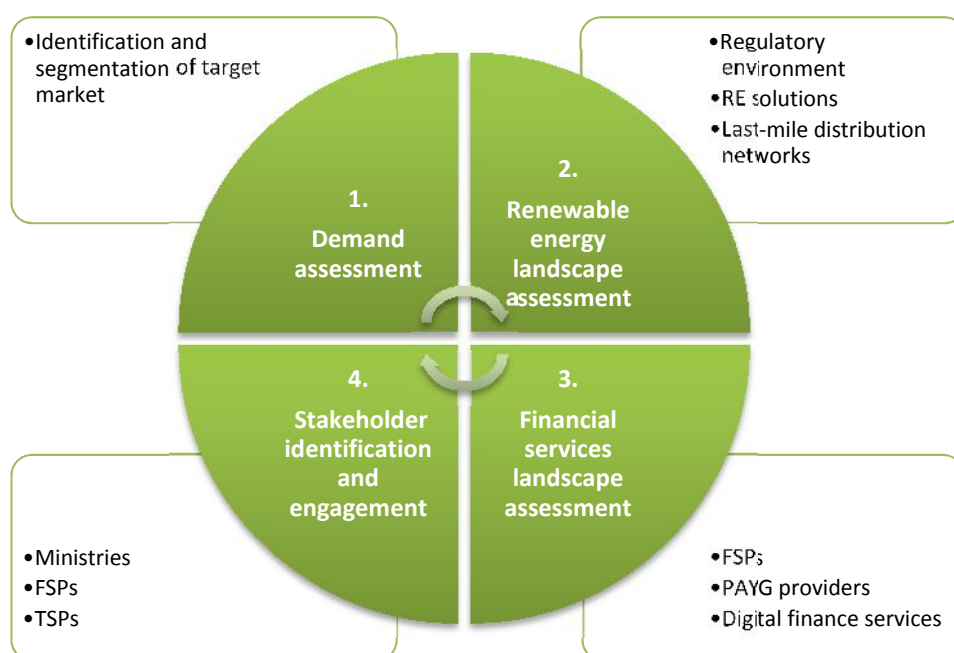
•Identification and segmentation of target market

•Regulatory environment
•RE solutions
•Last-mile distribution networks

1.
Demand assessment

2.
Renewable energy landscape assessment

4.
Stakeholder identification and engagement

3.
Financial services landscape assessment

•Ministries
•FSPs
•TSPs

•FSPs
•PAYG providers
•Digital finance services